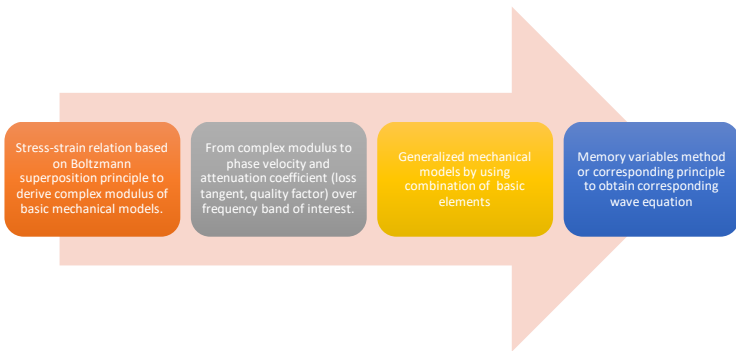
Stress-strain relation based on Boltzmann superposition principle to derive complex modulus of basic mechanical models.

From complex modulus to phase velocity and attenuation coefficient (loss tangent, quality factor) over frequency band of interest.

Generalized mechanical models by using combination of  basic elements

Memory variables method or corresponding principle to obtain corresponding wave equation